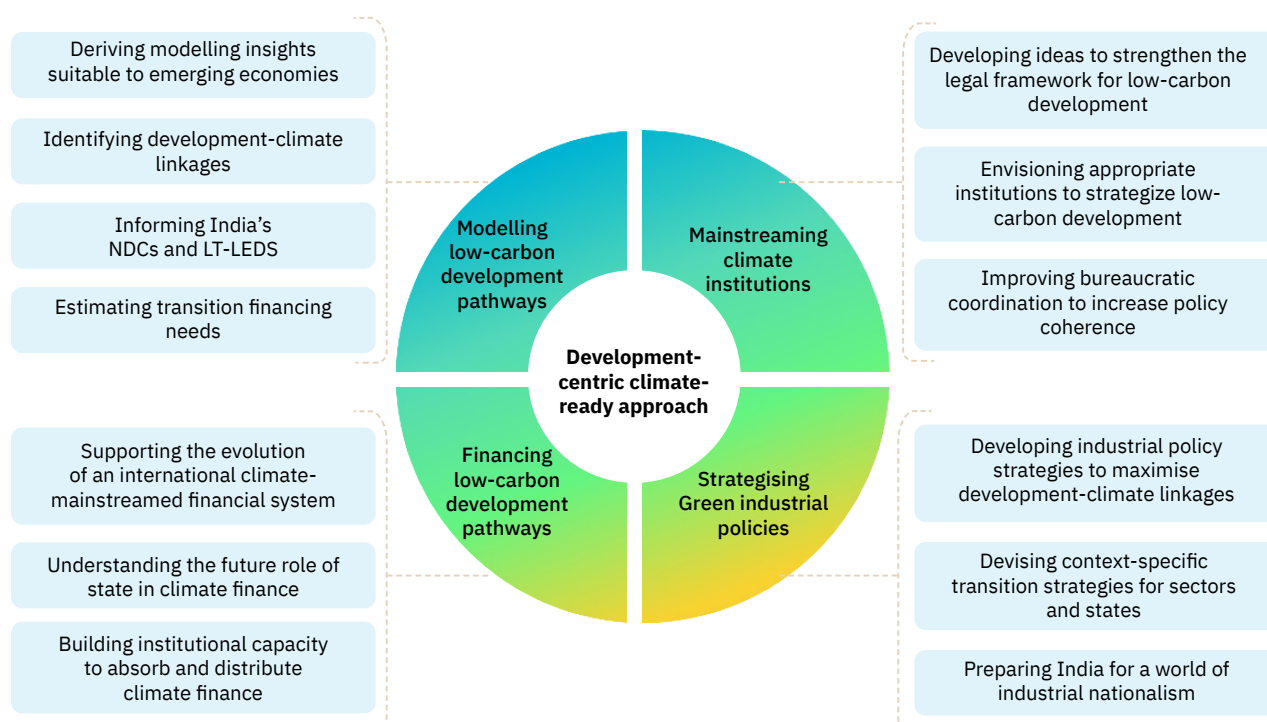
Deriving modelling insights suitable to emerging economies

Identifying development-climate linkages

Informing India’s NDCs and LT-LEDS

Estimating transition financing needs

Modelling low-carbon development pathways

Mainstreaming climate institutions

Developing ideas to strengthen the legal framework for low-carbon development

Envisioning appropriate institutions to strategize low-carbon development

Improving bureaucratic coordination to increase policy coherence

Development-centric climate-ready approach

Supporting the evolution of an international climate-mainstreamed financial system

Understanding the future role of state in climate finance

Building institutional capacity to absorb and distribute climate finance

Financing low-carbon development pathways

Strategising Green industrial policies

Developing industrial policy strategies to maximise development-climate linkages

Devising context-specific transition strategies for sectors and states

Preparing India for a world of industrial nationalism